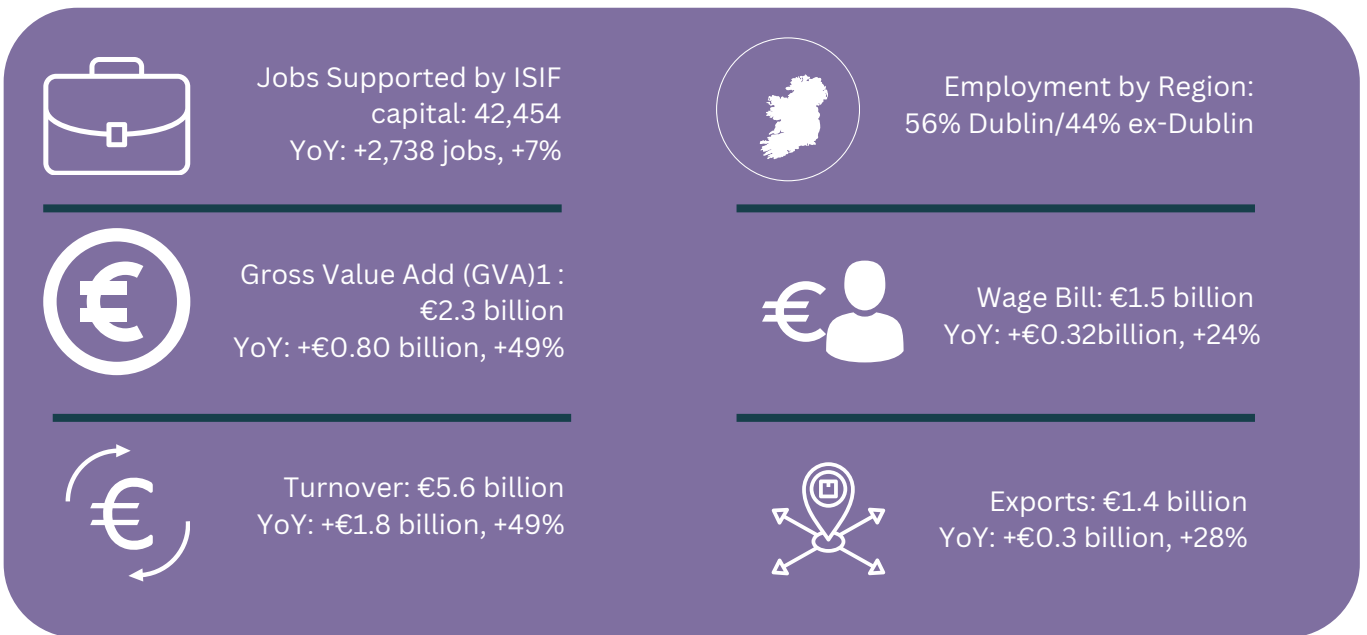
Jobs Supported by ISIF capital: 42,454
YoY: +2,738 jobs, +7%

Employment by Region: 56% Dublin/44% ex-Dublin

Gross Value Add (GVA)1 : €2.3 billion
YoY: +€0.80 billion, +49%

Wage Bill: €1.5 billion
YoY: +€0.32billion, +24%

Turnover: €5.6 billion
YoY: +€1.8 billion, +49%

Exports: €1.4 billion
YoY: +€0.3 billion, +28%